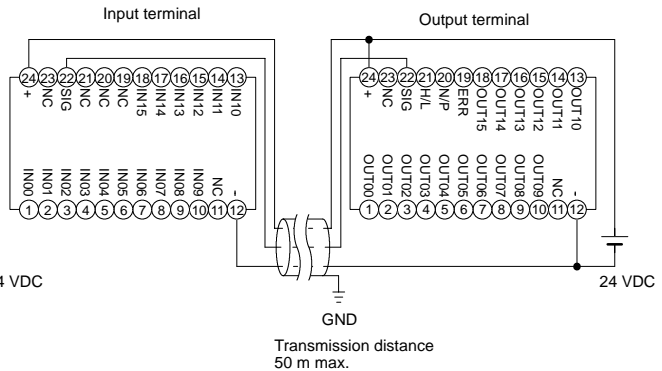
Input terminal

Output terminal

24 23 22 21 20 19 18 17 16 15 14 13

+ NC SIG NC NC NC IN15 IN14 IN13 IN12 IN11 IN10

IN00 IN01 IN02 IN03 IN04 IN05 IN06 IN07 IN08 IN09 NC -

1 2 3 4 5 6 7 8 9 10 11 12

24 23 22 21 20 19 18 17 16 15 14 13

+ NC SIG H/L N/P ERR OUT15 OUT14 OUT13 OUT12 OUT11 OUT10

OUT00 OUT01 OUT02 OUT03 OUT04 OUT05 OUT06 OUT07 OUT08 OUT09 NC -

1 2 3 4 5 6 7 8 9 10 11 12

4 VDC

24 VDC

GND

Transmission distance
50 m max.